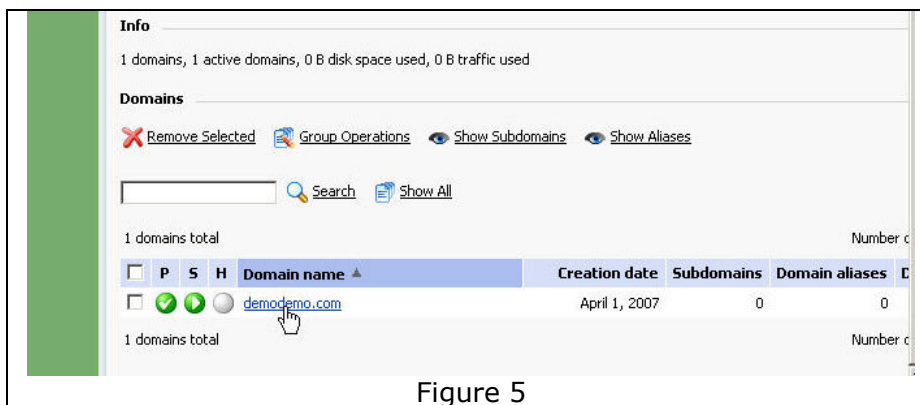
Info

1 domains, 1 active domains, 0 B disk space used, 0 B traffic used

Domains

Remove Selected   Group Operations   Show Subdomains   Show Aliases

Search   Show All

1 domains total

Number o

| | P | S | H | Domain name ▲ | Creation date | Subdomains | Domain aliases | D |
|---|---|---|---|---|---|---|---|---|
| | | | | demodemo.com | April 1, 2007 | 0 | 0 | |

1 domains total

Number o

Figure 5